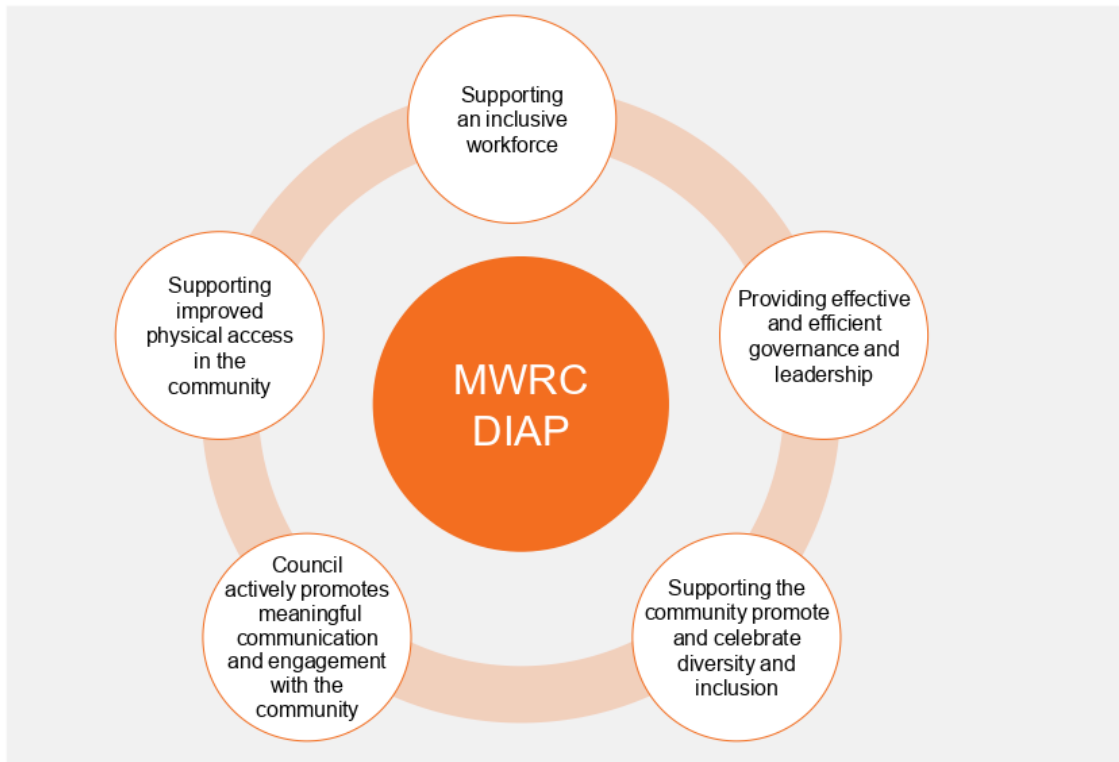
MWRC DIAP

Supporting an inclusive workforce

Providing effective and efficient governance and leadership

Supporting the community promote and celebrate diversity and inclusion

Council actively promotes meaningful communication and engagement with the community

Supporting improved physical access in the community